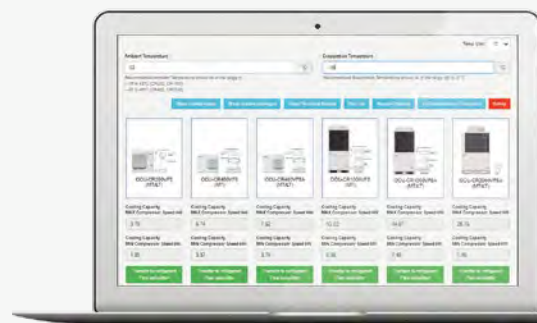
Ambient Temperature

Evaporation Temperature

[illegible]

Cooling Capacity
MAX Compressor Speed kW

3.70

6.14

7.92

10.22

14.97

20.15

Cooling Capacity
Min Compressor Speed kW

1.95

3.20

3.70

5.30

7.85

Cooling Capacity
MAX Compressor Speed kW